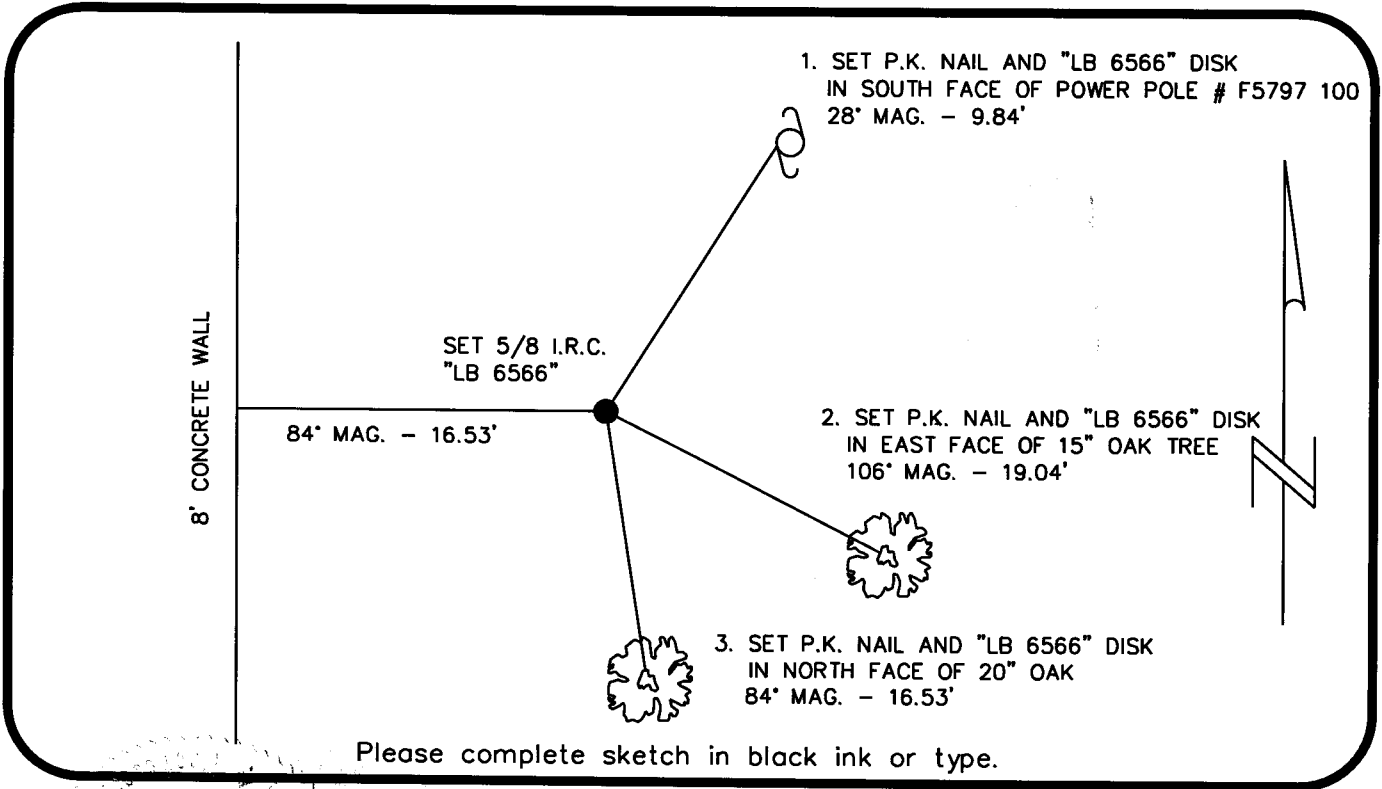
1. SET P.K. NAIL AND "LB 6566" DISK IN SOUTH FACE OF POWER POLE # F5797 100 28° MAG. – 9.84'

8' CONCRETE WALL

SET 5/8 I.R.C. "LB 6566"

84° MAG. – 16.53'

2. SET P.K. NAIL AND "LB 6566" DISK IN EAST FACE OF 15" OAK TREE 106° MAG. – 19.04'

3. SET P.K. NAIL AND "LB 6566" DISK IN NORTH FACE OF 20" OAK 84° MAG. – 16.53'

Please complete sketch in black ink or type.